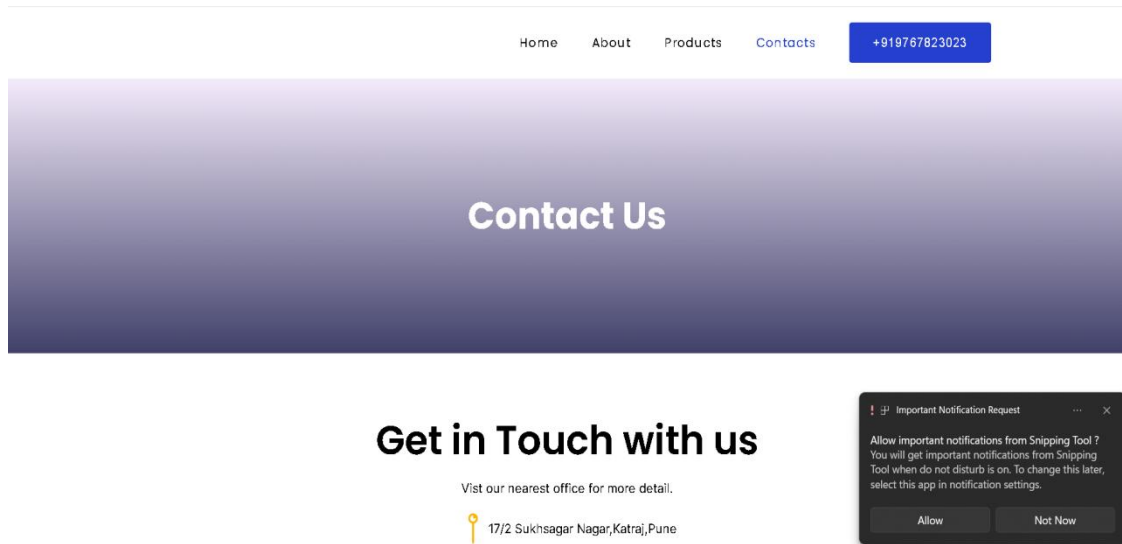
Home About Products Contacts +919767823023

Contact Us

Get in Touch with us

Vist our nearest office for more detail.

17/2 Sukhsagar Nagar,Katraj,Pune

! Important Notification Request ··· ✕

Allow important notifications from Snipping Tool ?
You will get important notifications from Snipping Tool when do not disturb is on. To change this later, select this app in notification settings.

Allow Not Now